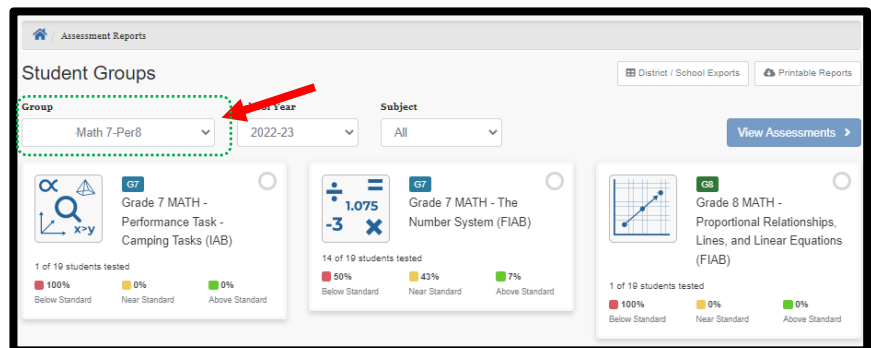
/ Assessment Reports

Student Groups

District / School Exports

Printable Reports

Group

Math 7-Per8

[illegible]ol Year

2022-23

Subject

All

View Assessments

$\propto$

x>y

G7

Grade 7 MATH - Performance Task - Camping Tasks (IAB)

1 of 19 students tested

100%
Below Standard

0%
Near Standard

0%
Above Standard

$\div$ =

1.075

-3 ✖

G7

Grade 7 MATH - The Number System (FIAB)

14 of 19 students tested

50%
Below Standard

43%
Near Standard

7%
Above Standard

G8

Grade 8 MATH - Proportional Relationships, Lines, and Linear Equations (FIAB)

1 of 19 students tested

100%
Below Standard

0%
Near Standard

0%
Above Standard